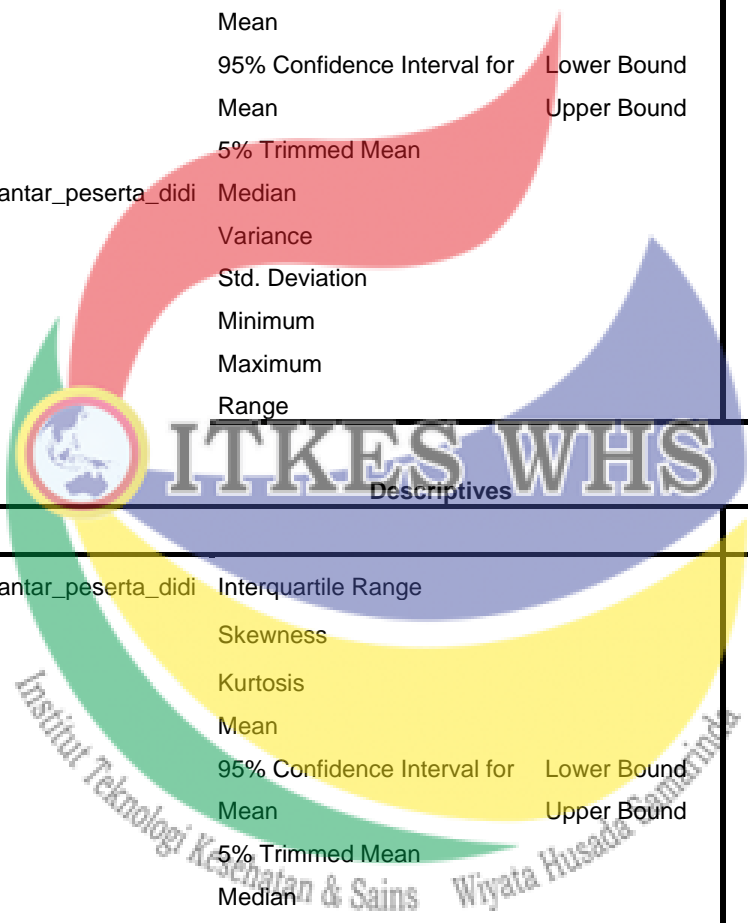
| | | |
|---|---|---|
| | Mean | |
| | 95% Confidence Interval for Mean | Lower Bound |
| | | Upper Bound |
| | 5% Trimmed Mean | |
| antar_peserta_didi | Median | |
| | Variance | |
| | Std. Deviation | |
| | Minimum | |
| | Maximum | |
| | Range | |

ITKES WHS

Descriptives

| | | |
|---|---|---|
| antar_peserta_didi | Interquartile Range | |
| | Skewness | |
| | Kurtosis | |
| | Mean | |
| | 95% Confidence Interval for Mean | Lower Bound |
| | | Upper Bound |
| | 5% Trimmed Mean | |
| | Median | |

Institut Teknologi Kesehatan & Sains Wiyata Husada Samarinda